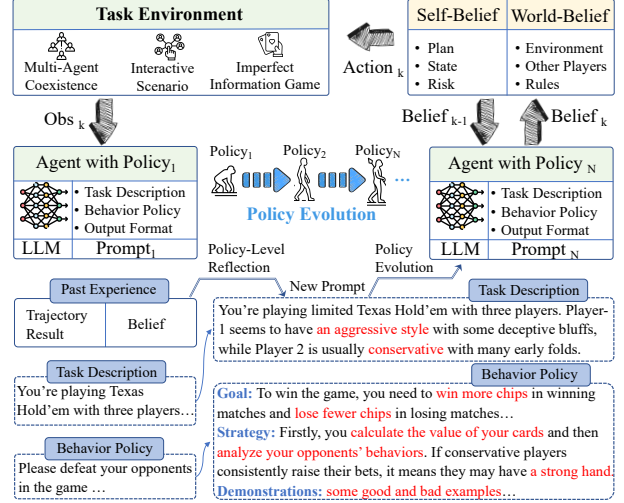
Task Environment

Multi-Agent Coexistence

Interactive Scenario

Imperfect Information Game

Self-Belief

World-Belief

• Plan
• State
• Risk

• Environment
• Other Players
• Rules

Action $_k$

Obs $_k$

Belief $_{k-1}$

Belief $_k$

Agent with Policy$_1$

• Task Description
• Behavior Policy
• Output Format

LLM

Prompt$_1$

Policy$_1$

Policy$_2$

Policy$_N$

...

Policy Evolution

Agent with Policy $_N$

• Task Description
• Behavior Policy
• Output Format

LLM

Prompt $_N$

Policy-Level Reflection

New Prompt

Policy Evolution

Past Experience

Trajectory Result

Belief

Task Description

You're playing Texas Hold'em with three players…

Behavior Policy

Please defeat your opponents in the game …

Task Description

You're playing limited Texas Hold'em with three players. Player-1 seems to have an aggressive style with some deceptive bluffs, while Player 2 is usually conservative with many early folds.

Behavior Policy

Goal: To win the game, you need to win more chips in winning matches and lose fewer chips in losing matches…

Strategy: Firstly, you calculate the value of your cards and then analyze your opponents' behaviors. If conservative players consistently raise their bets, it means they may have a strong hand.

Demonstrations: some good and bad examples…